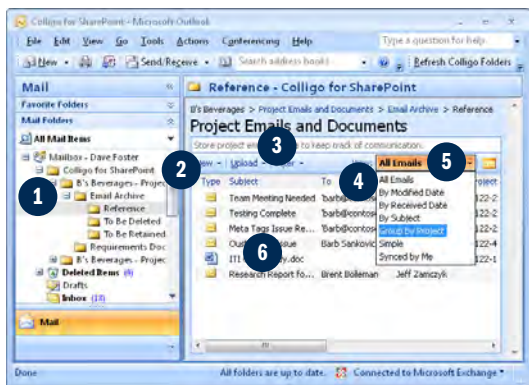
Colligo for SharePoint - Microsoft Outlook

File Edit View Go Tools Actions Conferencing Help

Type a question for help

New Send/Receive Search address books Refresh Colligo Folders

Mail

Favorite Folders

Mail Folders

All Mail Items

Mailbox - Dave Foster
Colligo for SharePoint
B's Beverages - Projec
Email Archive
Reference
To Be Deleted
To Be Retained
Requirements Doc
B's Beverages - Projec
Deleted Items (4)
Drafts
Inbox (18)

Mail

Reference - Colligo for SharePoint

B's Beverages > Project Emails and Documents > Email Archive > Reference

Project Emails and Documents

Store project e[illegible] to keep track of communication.

New Upload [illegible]

All Emails

Type Subject To

Team Meeting Needed 'barb@contos
Testing Complete 'barb@contos
Meta Tags Issue Re 'barb@contos
Out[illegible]ssue Barb Sankovic
ITI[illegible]y.doc
Research Report fo Brent Bolleman Jeff Zamczyk

All Emails
By Modified Date
By Received Date
By Subject
Group by Project
Simple
Synced by Me

roject
22-2
22-2
22-2
22-4
22-1

1
2
3
4
5
6

Done All folders are up to date. Connected to Microsoft Exchange